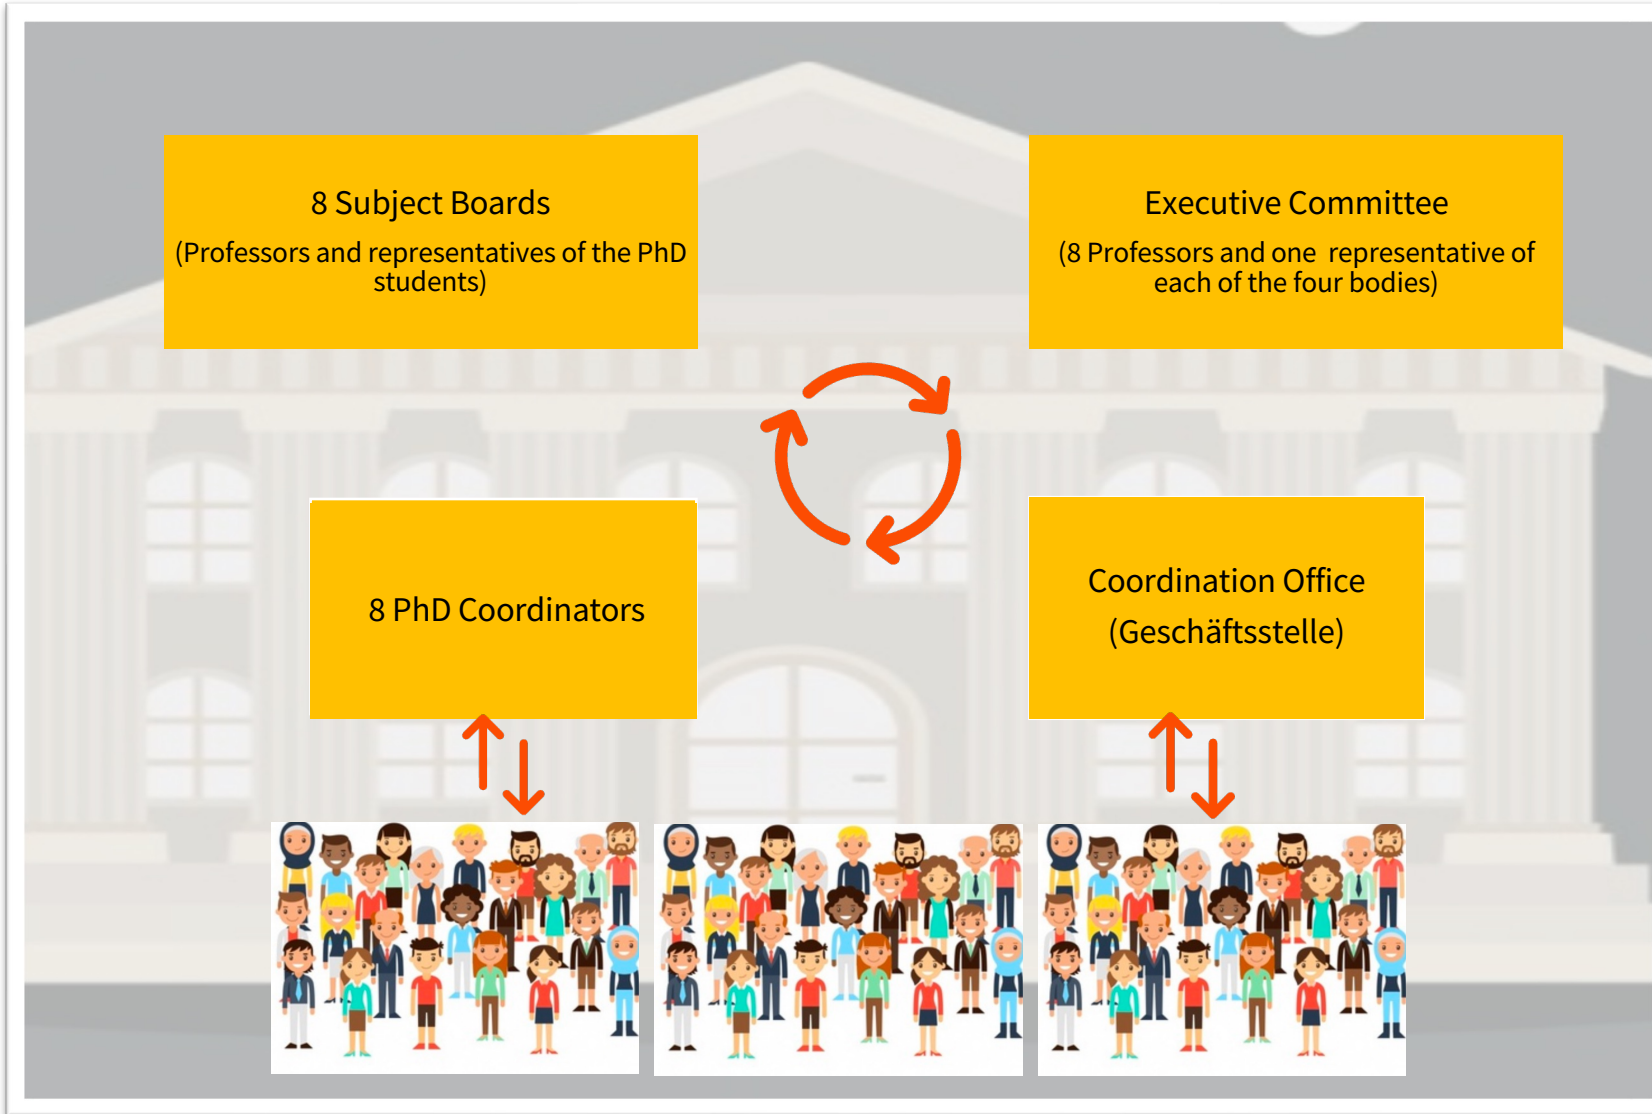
8 Subject Boards
(Professors and representatives of the PhD students)

Executive Committee
(8 Professors and one representative of each of the four bodies)

8 PhD Coordinators

Coordination Office
(Geschäftsstelle)